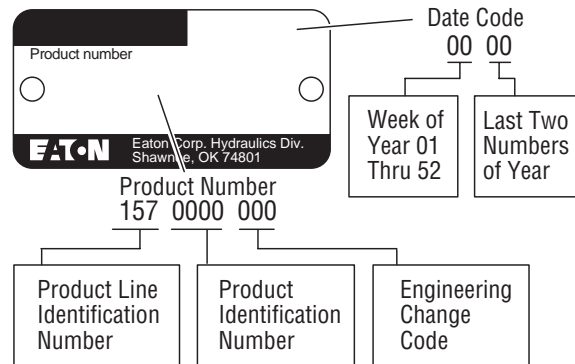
Date Code
00 00

Product number

EATON Eaton Corp. Hydraulics Div. Shawnee, OK 74801

Week of Year 01 Thru 52

Last Two Numbers of Year

Product Number
157 0000 000

Product Line Identification Number

Product Identification Number

Engineering Change Code